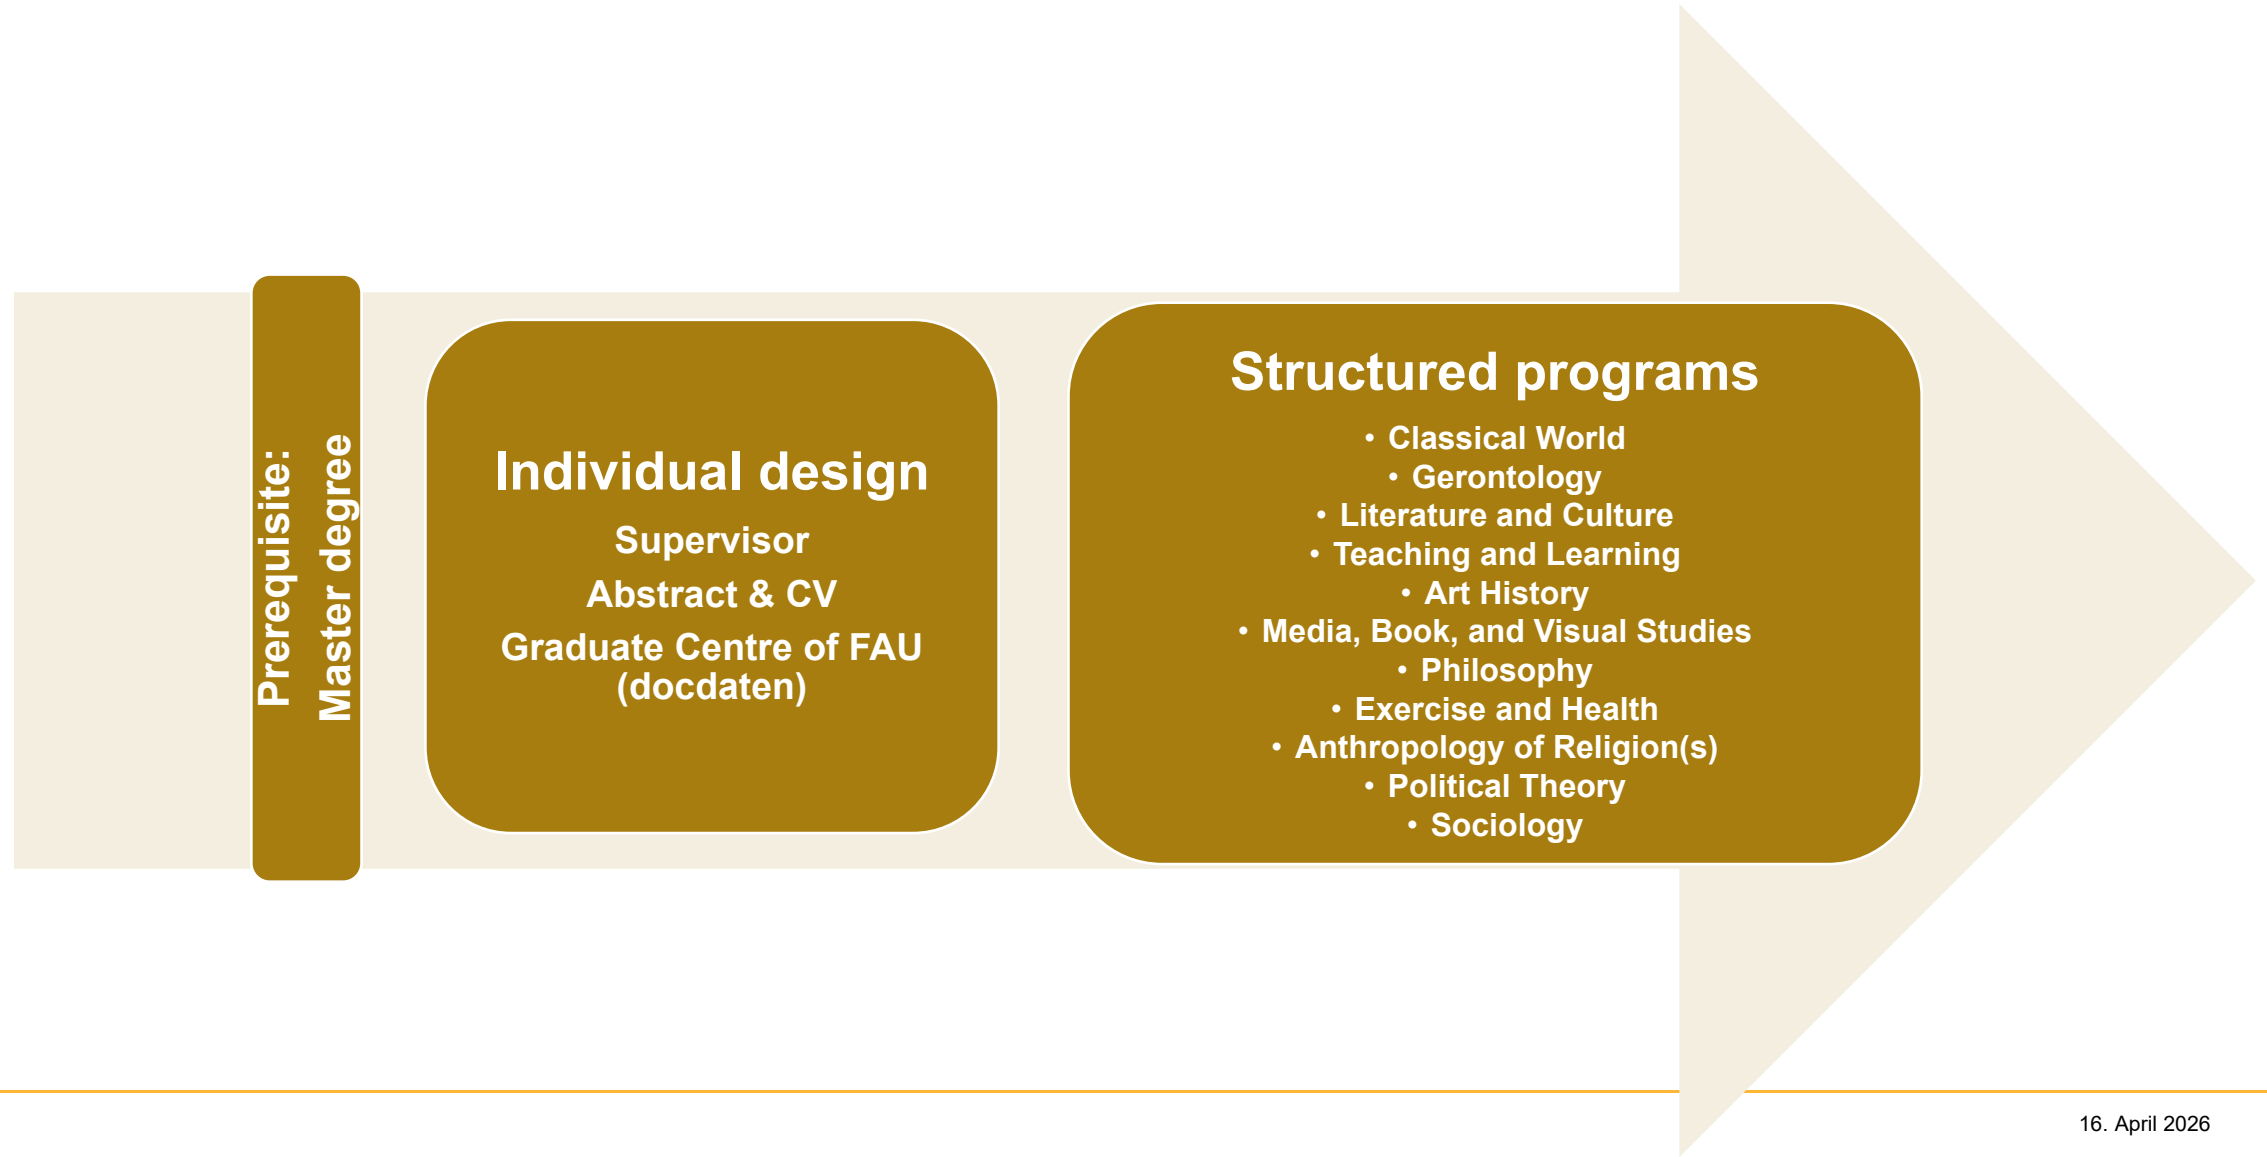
Prerequisite:
Master degree

Individual design

Supervisor

Abstract & CV

Graduate Centre of FAU (docdaten)

Structured programs

• Classical World
• Gerontology
• Literature and Culture
• Teaching and Learning
• Art History
• Media, Book, and Visual Studies
• Philosophy
• Exercise and Health
• Anthropology of Religion(s)
• Political Theory
• Sociology

16. April 2026